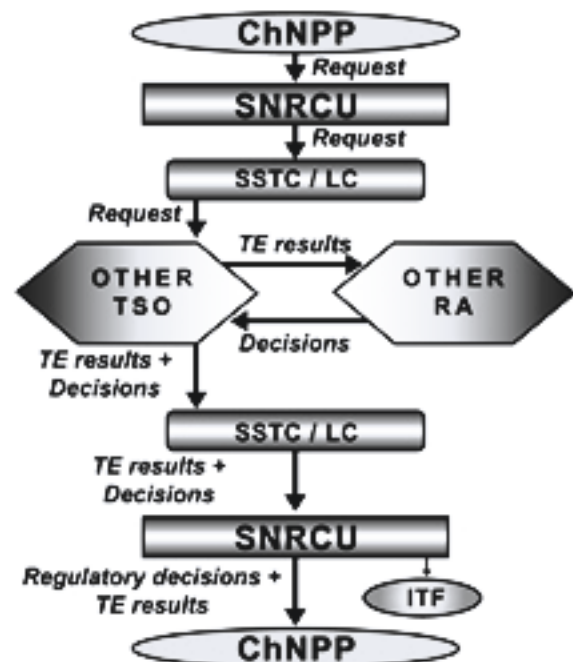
ChNPP

Request

SNRCU

Request

SSTC / LC

Request

TE results

OTHER TSO

OTHER RA

Decisions

TE results + Decisions

SSTC / LC

TE results + Decisions

SNRCU

Regulatory decisions + TE results

ITF

ChNPP